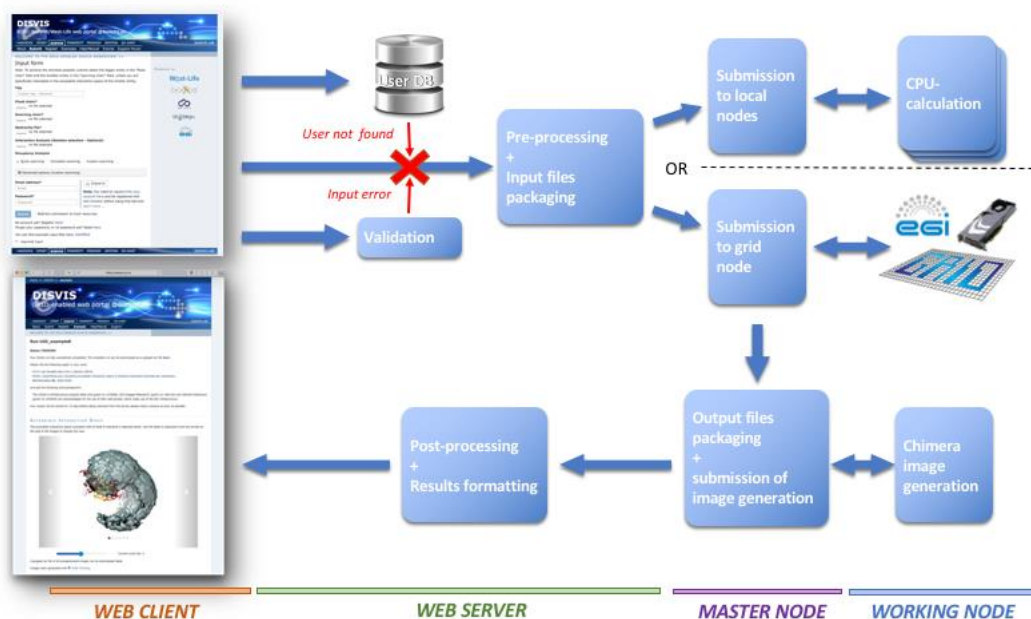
DISVIS

Input form

User DB

User not found

Input error

Validation

Pre-processing
+
Input files packaging

Submission to local nodes

CPU-calculation

OR

Submission to grid node

egi

GRID

DISVIS

Output files packaging
+
submission of image generation

Chimera image generation

Post-processing
+
Results formatting

WEB CLIENT

WEB SERVER

MASTER NODE

WORKING NODE